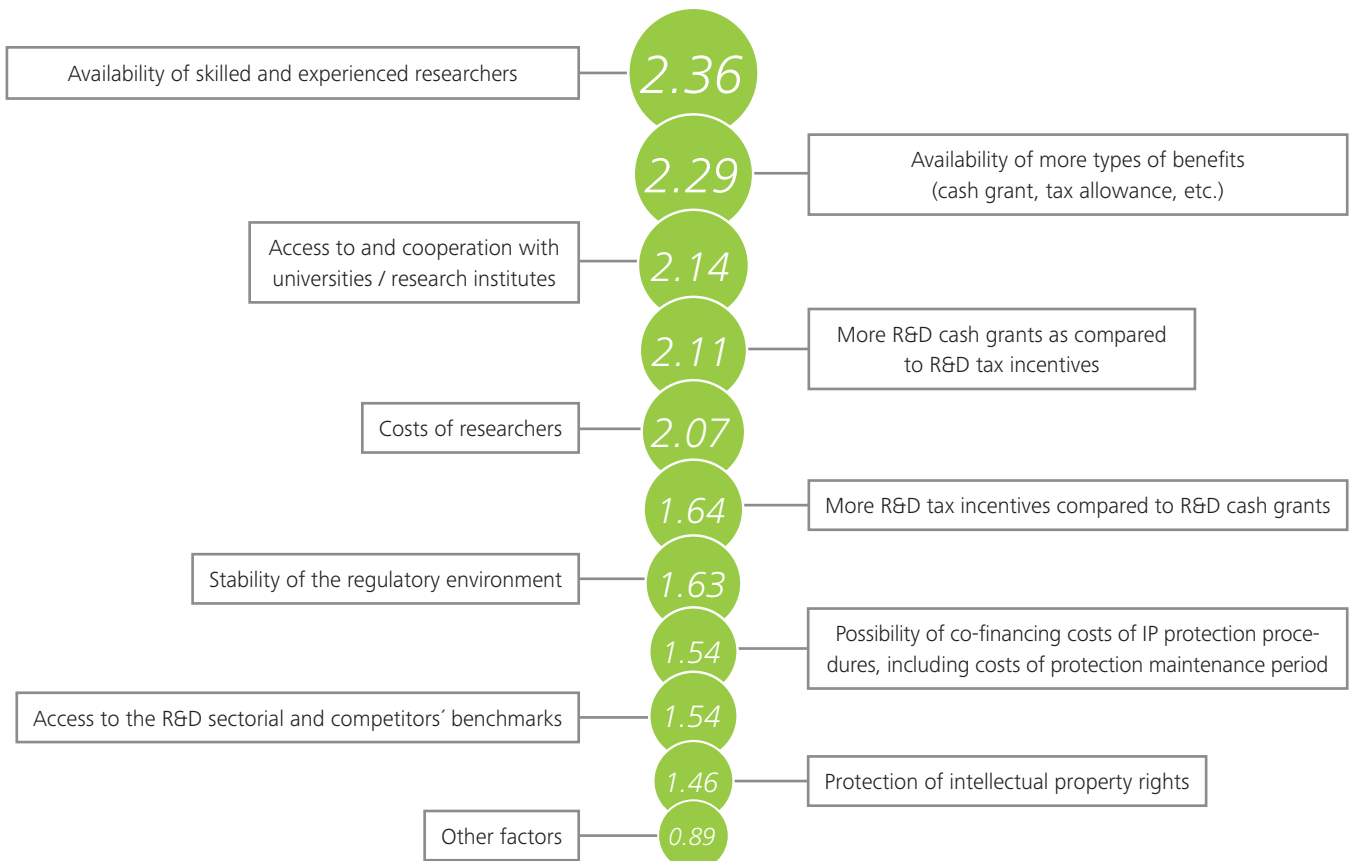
Availability of skilled and experienced researchers
2.36
2.29
Availability of more types of benefits (cash grant, tax allowance, etc.)
Access to and cooperation with universities / research institutes
2.14
2.11
More R&D cash grants as compared to R&D tax incentives
Costs of researchers
2.07
1.64
More R&D tax incentives compared to R&D cash grants
Stability of the regulatory environment
1.63
1.54
Possibility of co-financing costs of IP protection procedures, including costs of protection maintenance period
Access to the R&D sectorial and competitors´ benchmarks
1.54
1.46
Protection of intellectual property rights
Other factors
0.89